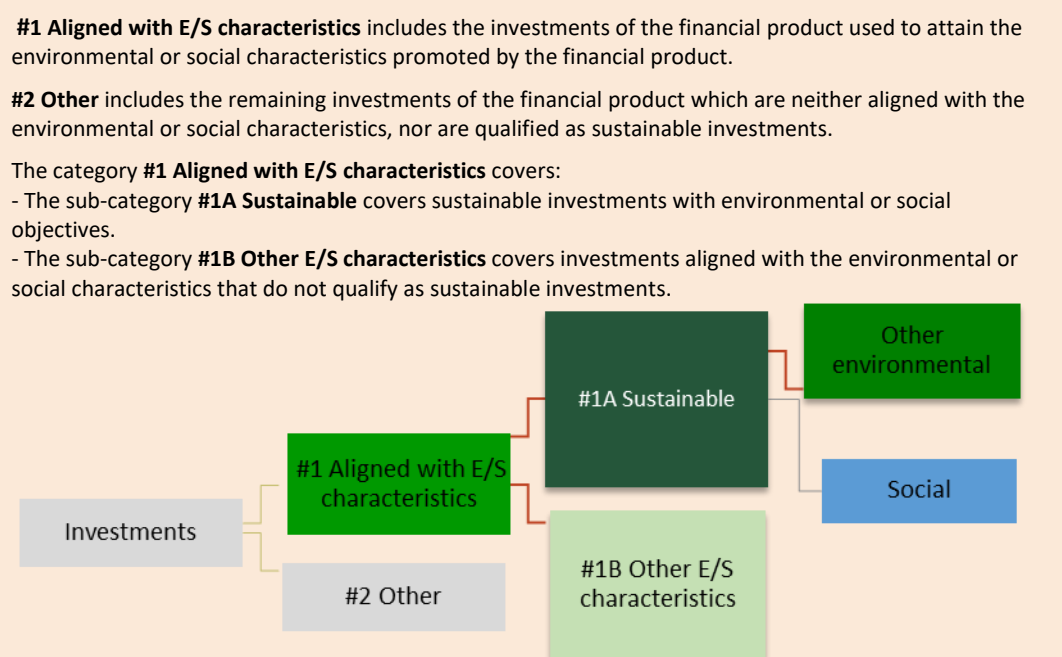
**#1 Aligned with E/S characteristics** includes the investments of the financial product used to attain the environmental or social characteristics promoted by the financial product.

**#2 Other** includes the remaining investments of the financial product which are neither aligned with the environmental or social characteristics, nor are qualified as sustainable investments.

The category **#1 Aligned with E/S characteristics** covers:
- The sub-category **#1A Sustainable** covers sustainable investments with environmental or social objectives.
- The sub-category **#1B Other E/S characteristics** covers investments aligned with the environmental or social characteristics that do not qualify as sustainable investments.

Investments

#1 Aligned with E/S characteristics

#2 Other

#1A Sustainable

#1B Other E/S characteristics

Other environmental

Social